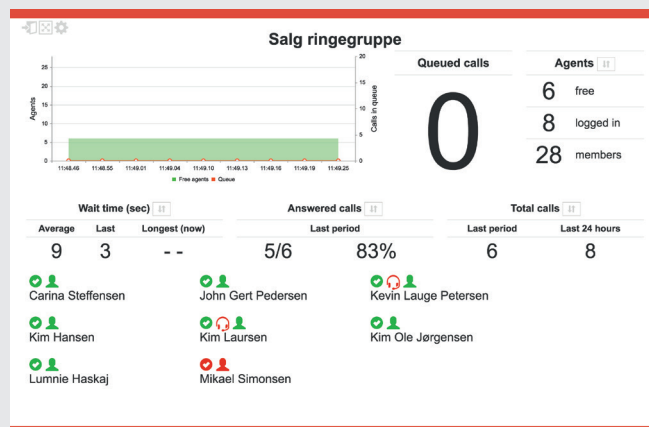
Salg ringegruppe

| 25 | 20 |
|---|---|
| 20 | 15 |
| 15 | 10 |
| 10 | 5 |
| 5 | 0 |
| 0 | |

Agents

Calls in queue

11:48.46 11:48.55 11:49.01 11:49.04 11:49.10 11:49.13 11:49.16 11:49.19 11:49.25

Free agents Queue

Queued calls

0

Agents

6 free

8 logged in

28 members

Wait time (sec)

| Average | Last | Longest (now) |
|---|---|---|
| 9 | 3 | - - |

Answered calls

| Last period | |
|---|---|
| 5/6 | 83% |

Total calls

| Last period | Last 24 hours |
|---|---|
| 6 | 8 |

Carina Steffensen

John Gert Pedersen

Kevin Lauge Petersen

Kim Hansen

Kim Laursen

Kim Ole Jørgensen

Lumnie Haskaj

Mikael Simonsen